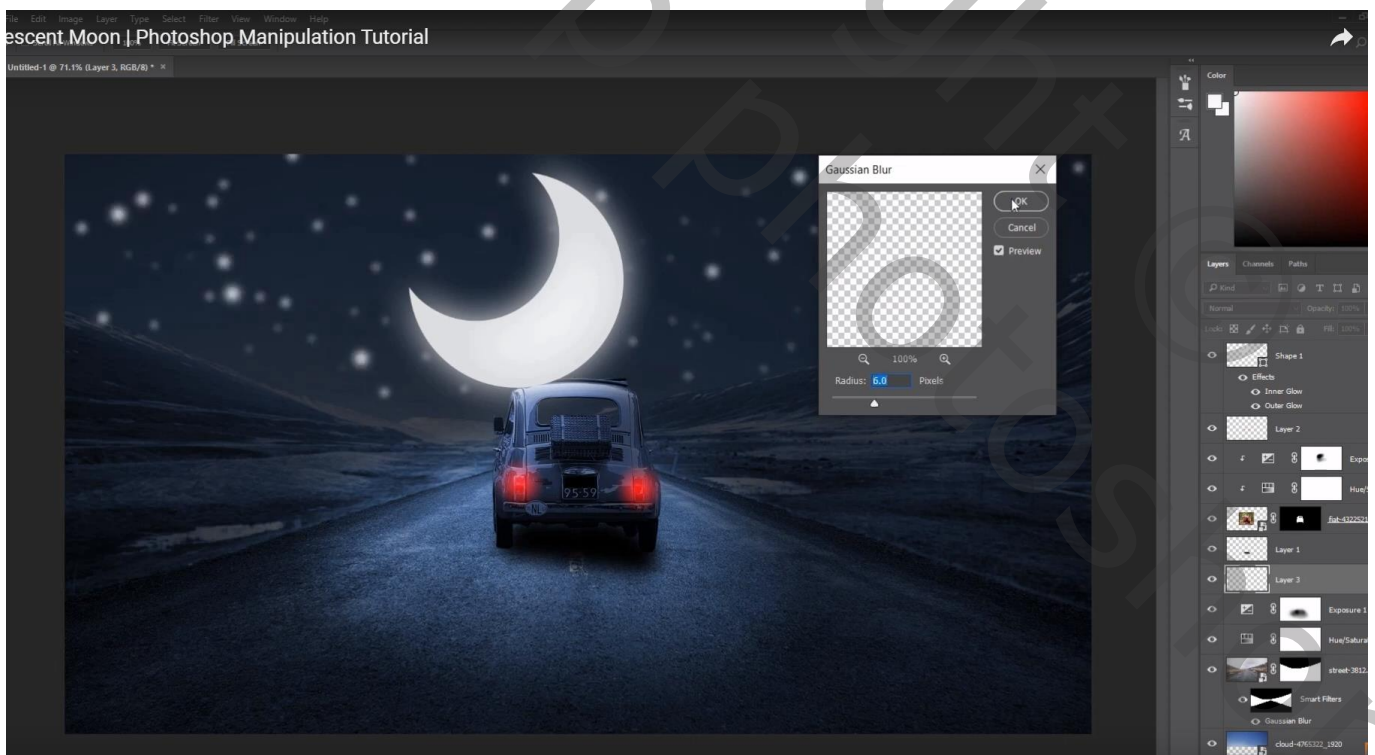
File Edit Image Layer Type Select Filter View Window Help
escent Moon | Photoshop Manipulation Tutorial
Untitled-1 @ 71.1% (Layer 3, RGB/8) * ×
Gaussian Blur
OK
Cancel
Preview
100%
Radius: 6.0 Pixels
95:59
NL
Color
Layers Channels Paths
Kind
Normal Opacity: 100%
Lock: Fill: 100%
Shape 1
Effects
Inner Glow
Outer Glow
Layer 2
Expo
Hue/
fiat-4322521
Layer 1
Layer 3
Exposure 1
Hue/Satura
street-3812
Smart Filters
Gaussian Blur
cloud-4765322_1920